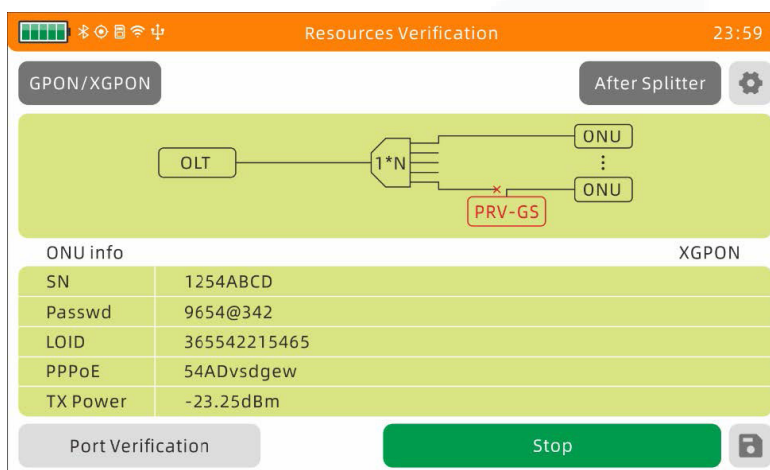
Resources Verification 23:59

GPON/XGPON

After Splitter

OLT

1*N

ONU

⋮

ONU

PRV-GS

ONU info XGPON

| SN | 1254ABCD |
|---|---|
| Passwd | 9654@342 |
| LOID | 365542215465 |
| PPPoE | 54ADvsdgew |
| TX Power | -23.25dBm |

Port Verification

Stop